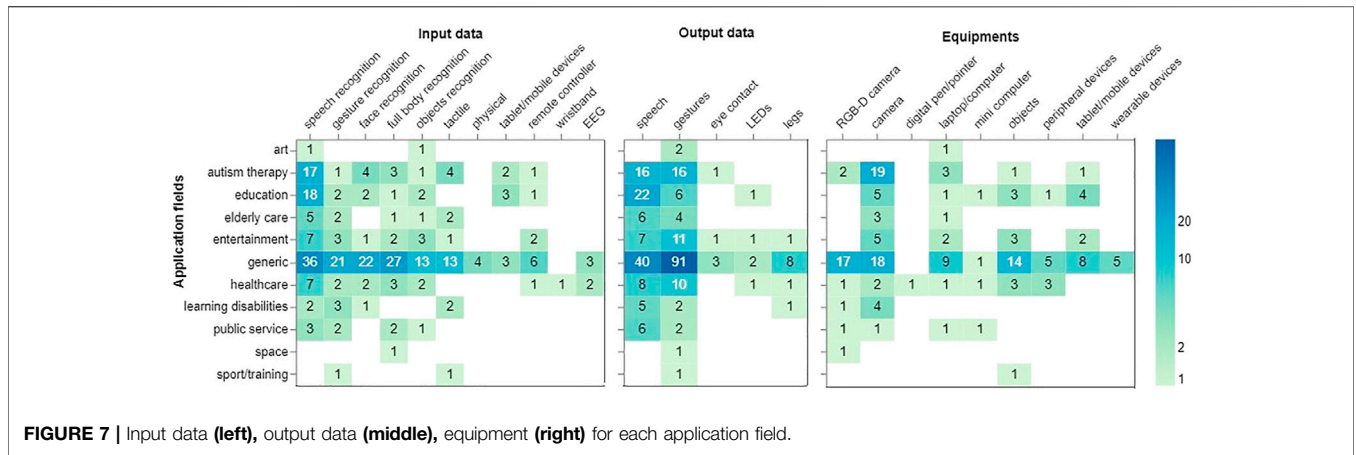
Input data

speech recognition, gesture recognition, face recognition, full body recognition, objects recognition, tactile, physical, tablet/mobile devices, remote controller, wristband, EEG

Output data

speech, gestures, eye contact, LEDs, legs

Equipments

RGB-D camera, camera, digital pen/pointer, laptop/computer, mini computer, objects, peripheral devices, tablet/mobile devices, wearable devices

Application fields

| | speech recognition | gesture recognition | face recognition | full body recognition | objects recognition | tactile | physical | tablet/mobile devices | remote controller | wristband | EEG |
|---|---|---|---|---|---|---|---|---|---|---|---|
| art | 1 | | | | 1 | | | | | | |
| autism therapy | 17 | 1 | 4 | 3 | 1 | 4 | | 2 | 1 | | |
| education | 18 | 2 | 2 | 1 | 2 | | | 3 | 1 | | |
| elderly care | 5 | 2 | | 1 | 1 | 2 | | | | | |
| entertainment | 7 | 3 | 1 | 2 | 3 | 1 | | | 2 | | |
| generic | 36 | 21 | 22 | 27 | 13 | 13 | 4 | 3 | 6 | | 3 |
| healthcare | 7 | 2 | 2 | 3 | 2 | | | | 1 | 1 | 2 |
| learning disabilities | 2 | 3 | 1 | | | 2 | | | | | |
| public service | 3 | 2 | | 2 | 1 | | | | | | |
| space | | | | 1 | | | | | | | |
| sport/training | | 1 | | | | 1 | | | | | |

| | speech | gestures | eye contact | LEDs | legs |
|---|---|---|---|---|---|
| art | | 2 | | | |
| autism therapy | 16 | 16 | 1 | | |
| education | 22 | 6 | | 1 | |
| elderly care | 6 | 4 | | | |
| entertainment | 7 | 11 | 1 | 1 | 1 |
| generic | 40 | 91 | 3 | 2 | 8 |
| healthcare | 8 | 10 | | 1 | 1 |
| learning disabilities | 5 | 2 | | | 1 |
| public service | 6 | 2 | | | |
| space | | 1 | | | |
| sport/training | | 1 | | | |

| | RGB-D camera | camera | digital pen/pointer | laptop/computer | mini computer | objects | peripheral devices | tablet/mobile devices | wearable devices |
|---|---|---|---|---|---|---|---|---|---|
| art | | | | 1 | | | | | |
| autism therapy | 2 | 19 | | 3 | | 1 | | 1 | |
| education | | 5 | | 1 | 1 | 3 | 1 | 4 | |
| elderly care | | 3 | | 1 | | | | | |
| entertainment | | 5 | | 2 | | 3 | | 2 | |
| generic | 17 | 18 | | 9 | 1 | 14 | 5 | 8 | 5 |
| healthcare | 1 | 2 | 1 | 1 | 1 | 3 | 3 | | |
| learning disabilities | 1 | 4 | | | | | | | |
| public service | 1 | 1 | | 1 | 1 | | | | |
| space | 1 | | | | | | | | |
| sport/training | | | | | | 1 | | | |

20
10
2
1

**FIGURE 7 |** Input data **(left),** output data **(middle),** equipment **(right)** for each application field.